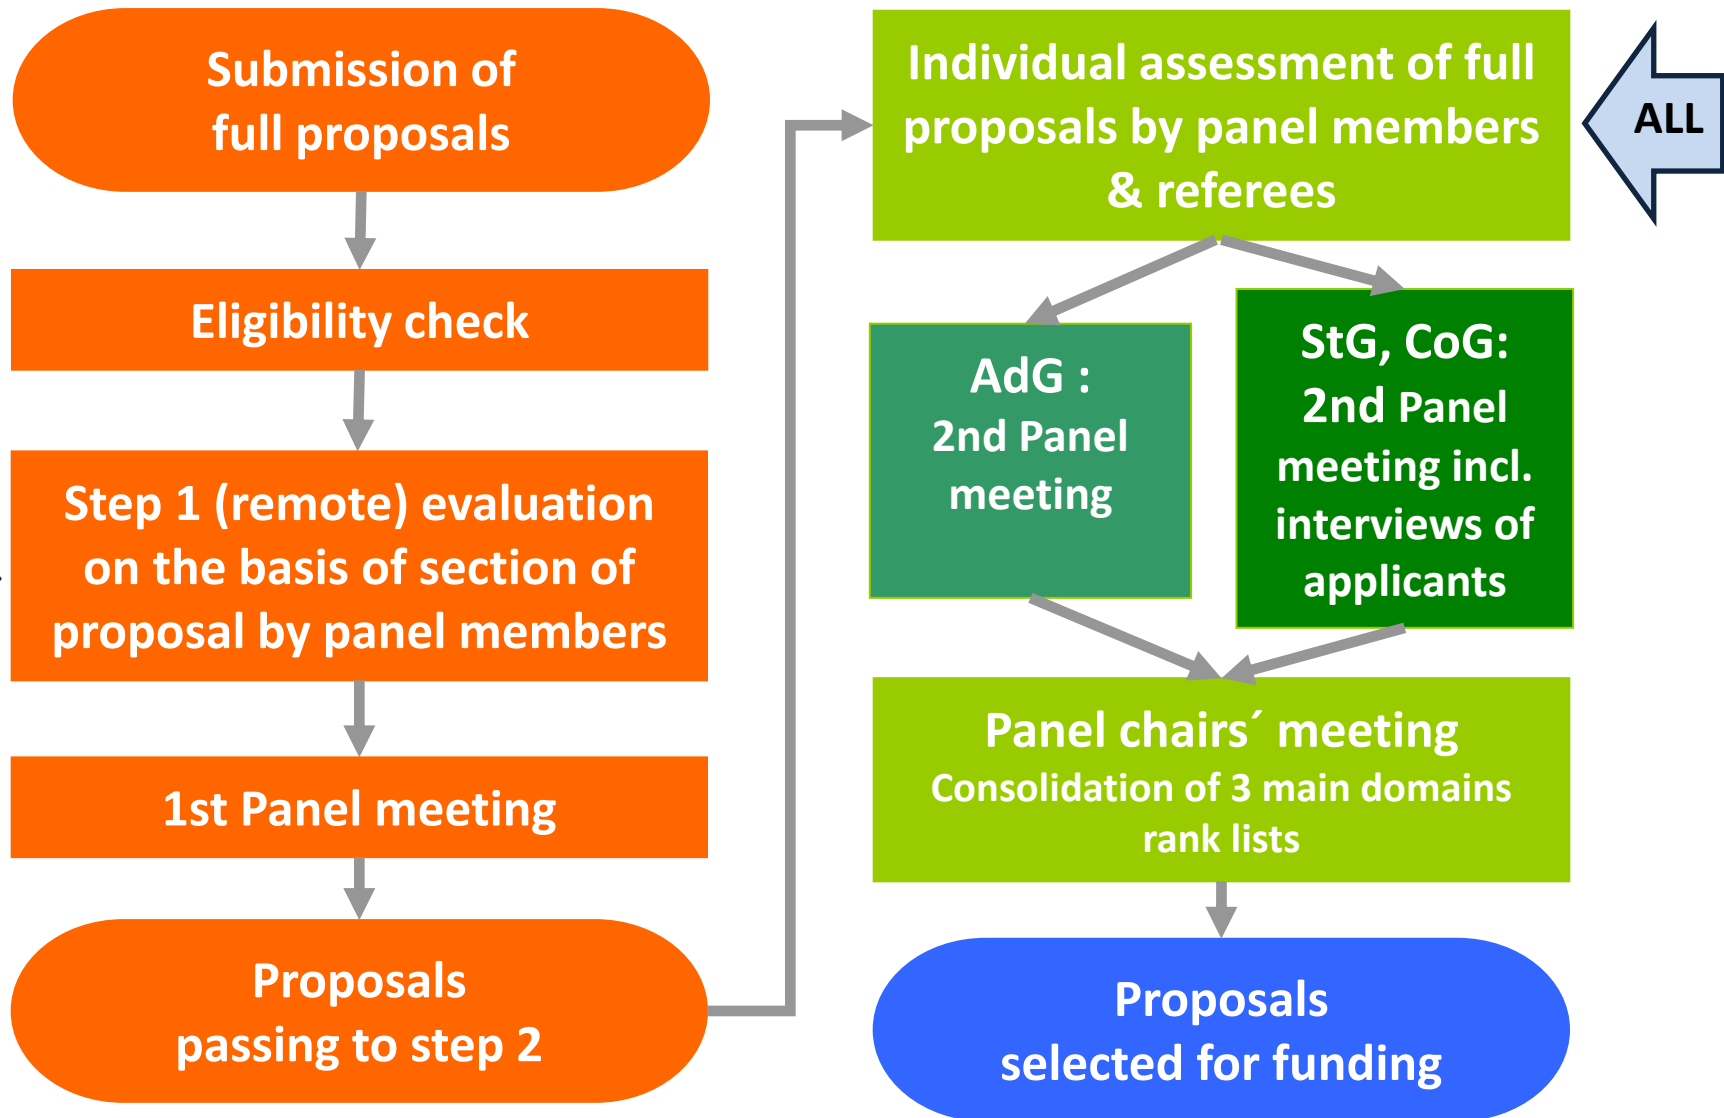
Submission of full proposals

Eligibility check

Step 1 (remote) evaluation on the basis of section of proposal by panel members

1st Panel meeting

Proposals passing to step 2

Individual assessment of full proposals by panel members & referees

ALL

AdG : 2nd Panel meeting

StG, CoG: 2nd Panel meeting incl. interviews of applicants

Panel chairs´ meeting
Consolidation of 3 main domains rank lists

Proposals selected for funding